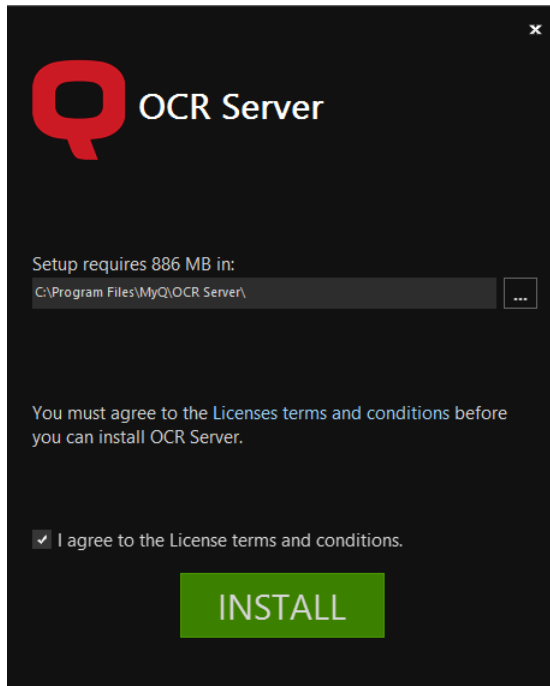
×

OCR Server

Setup requires 886 MB in:

C:\Program Files\MyQ\OCR Server\

...

You must agree to the Licenses terms and conditions before you can install OCR Server.

I agree to the License terms and conditions.

INSTALL